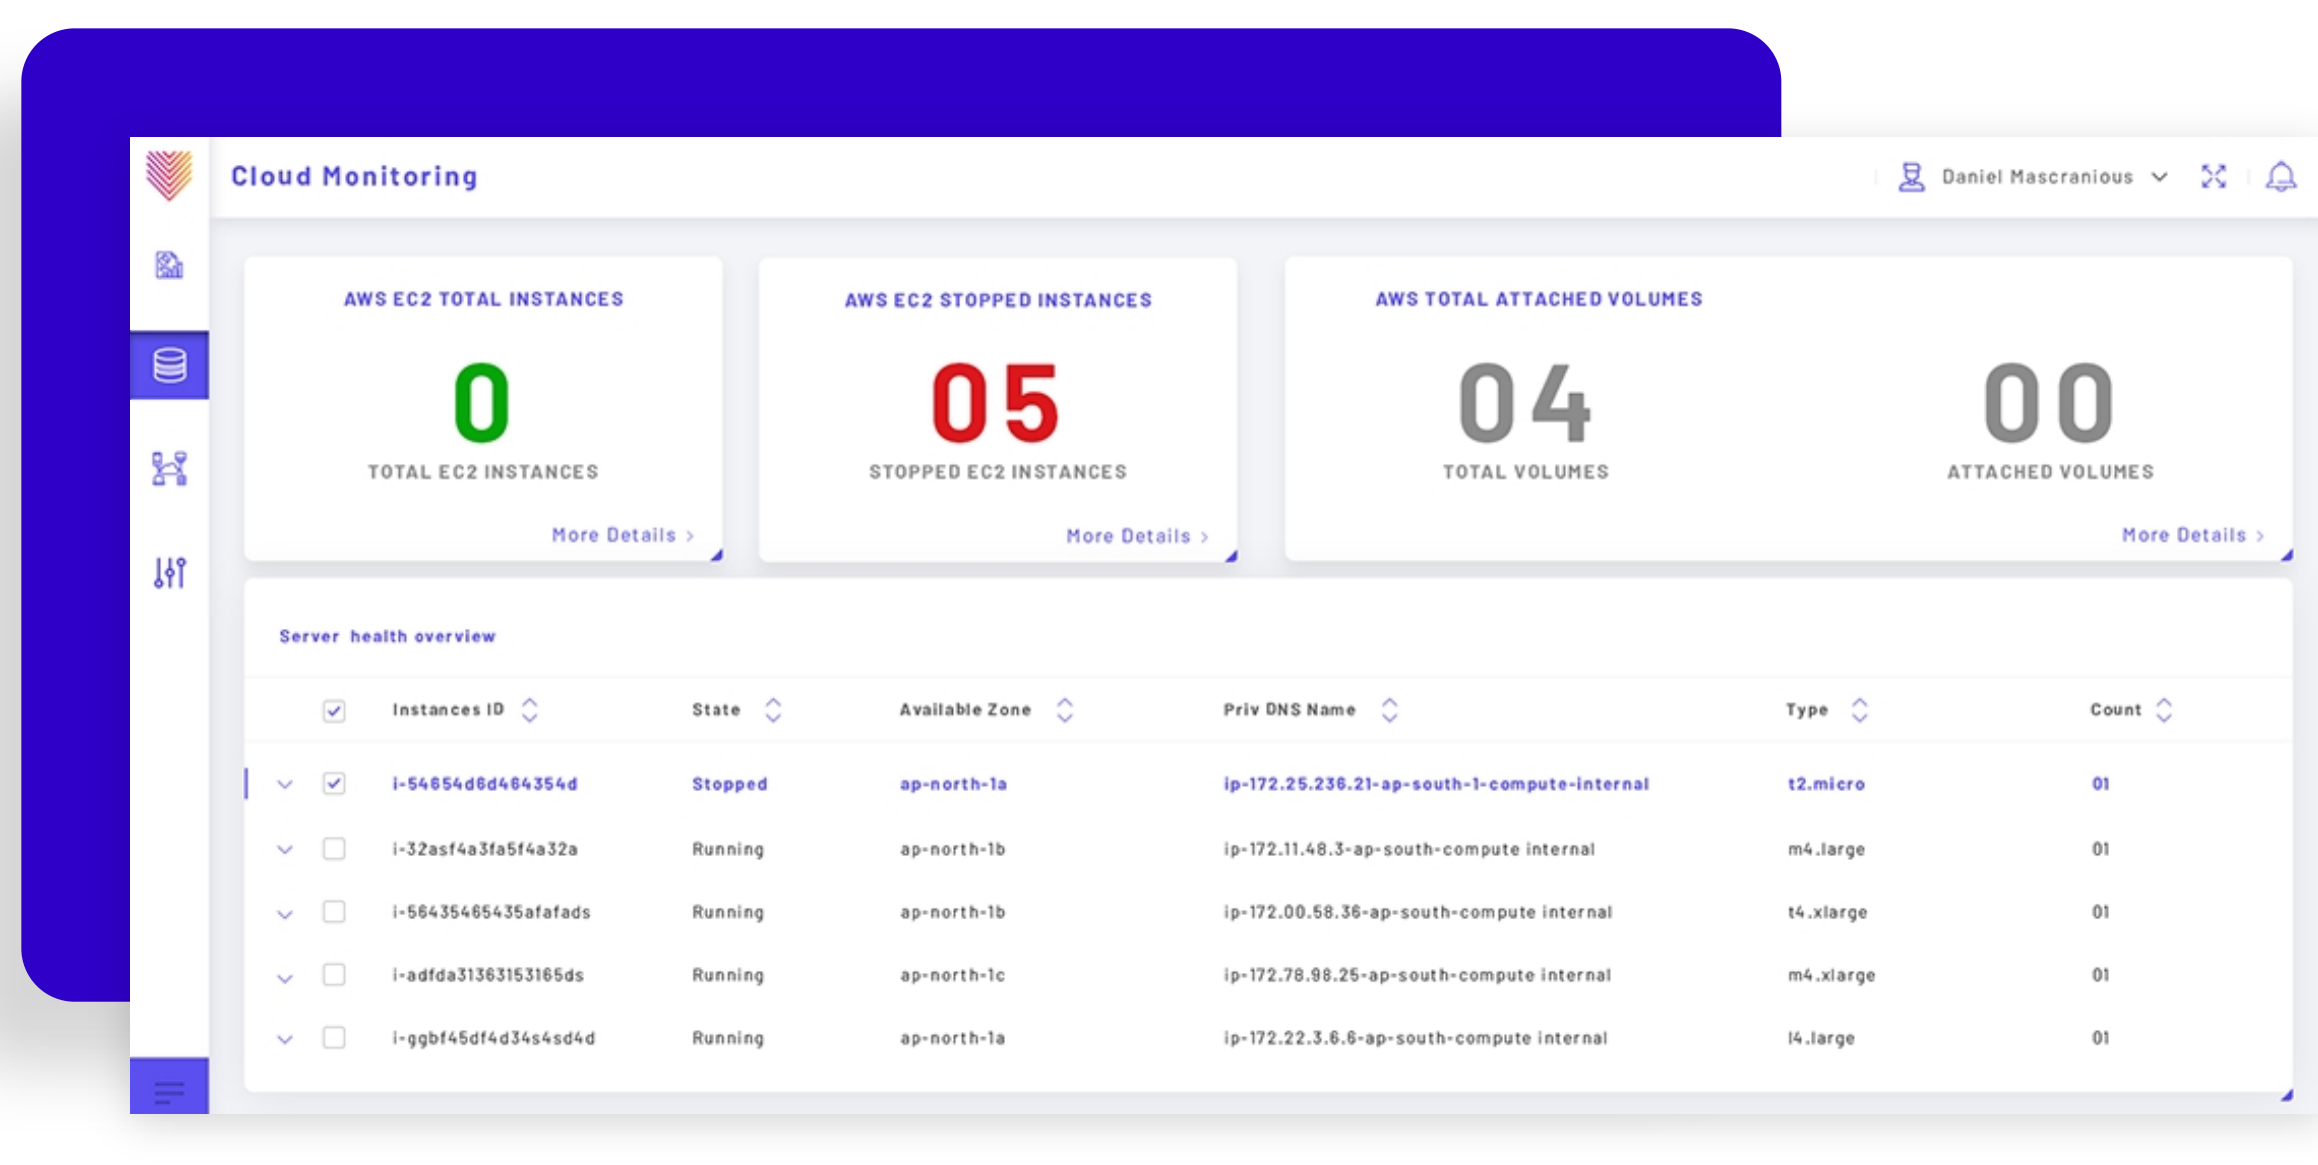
Cloud Monitoring

Daniel Mascranious

AWS EC2 TOTAL INSTANCES

0

TOTAL EC2 INSTANCES

More Details >

AWS EC2 STOPPED INSTANCES

05

STOPPED EC2 INSTANCES

More Details >

AWS TOTAL ATTACHED VOLUMES

04

TOTAL VOLUMES

00

ATTACHED VOLUMES

More Details >

Server health overview

| | | Instances ID | State | Available Zone | Priv DNS Name | Type | Count |
|---|---|---|---|---|---|---|---|
| | | i-54654d6d464354d | Stopped | ap-north-1a | ip-172.25.236.21-ap-south-1-compute-internal | t2.micro | 01 |
| | | i-32asf4a3fa5f4a32a | Running | ap-north-1b | ip-172.11.48.3-ap-south-compute internal | m4.large | 01 |
| | | i-56435465435afafads | Running | ap-north-1b | ip-172.00.58.36-ap-south-compute internal | t4.xlarge | 01 |
| | | i-adfda31363153165ds | Running | ap-north-1c | ip-172.78.98.25-ap-south-compute internal | m4.xlarge | 01 |
| | | i-ggbf45df4d34s4sd4d | Running | ap-north-1a | ip-172.22.3.6.6-ap-south-compute internal | l4.large | 01 |